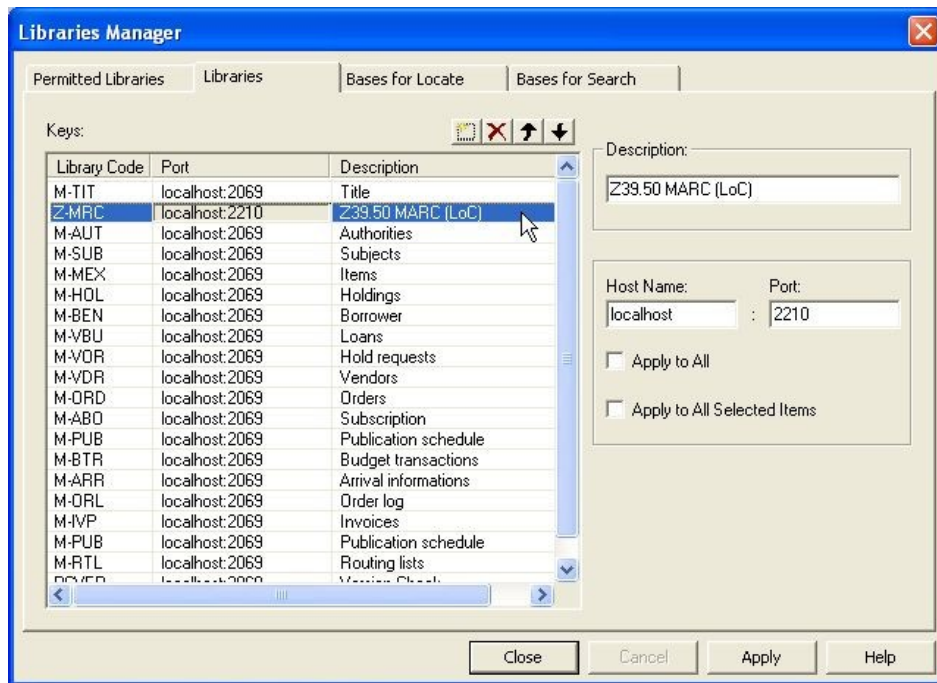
Libraries Manager

Permitted Libraries | Libraries | Bases for Locate | Bases for Search

Keys:

| Library Code | Port | Description |
|---|---|---|
| M-TIT | localhost:2069 | Title |
| Z-MRC | localhost:2210 | Z39.50 MARC (LoC) |
| M-AUT | localhost:2069 | Authorities |
| M-SUB | localhost:2069 | Subjects |
| M-MEX | localhost:2069 | Items |
| M-HOL | localhost:2069 | Holdings |
| M-BEN | localhost:2069 | Borrower |
| M-VBU | localhost:2069 | Loans |
| M-VOR | localhost:2069 | Hold requests |
| M-VDR | localhost:2069 | Vendors |
| M-ORD | localhost:2069 | Orders |
| M-ABO | localhost:2069 | Subscription |
| M-PUB | localhost:2069 | Publication schedule |
| M-BTR | localhost:2069 | Budget transactions |
| M-ARR | localhost:2069 | Arrival informations |
| M-ORL | localhost:2069 | Order log |
| M-IVP | localhost:2069 | Invoices |
| M-PUB | localhost:2069 | Publication schedule |
| M-RTL | localhost:2069 | Routing lists |
| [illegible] | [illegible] | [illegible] |

Description:
Z39.50 MARC (LoC)

Host Name: Port:
localhost : 2210

Apply to All

Apply to All Selected Items

Close Cancel Apply Help